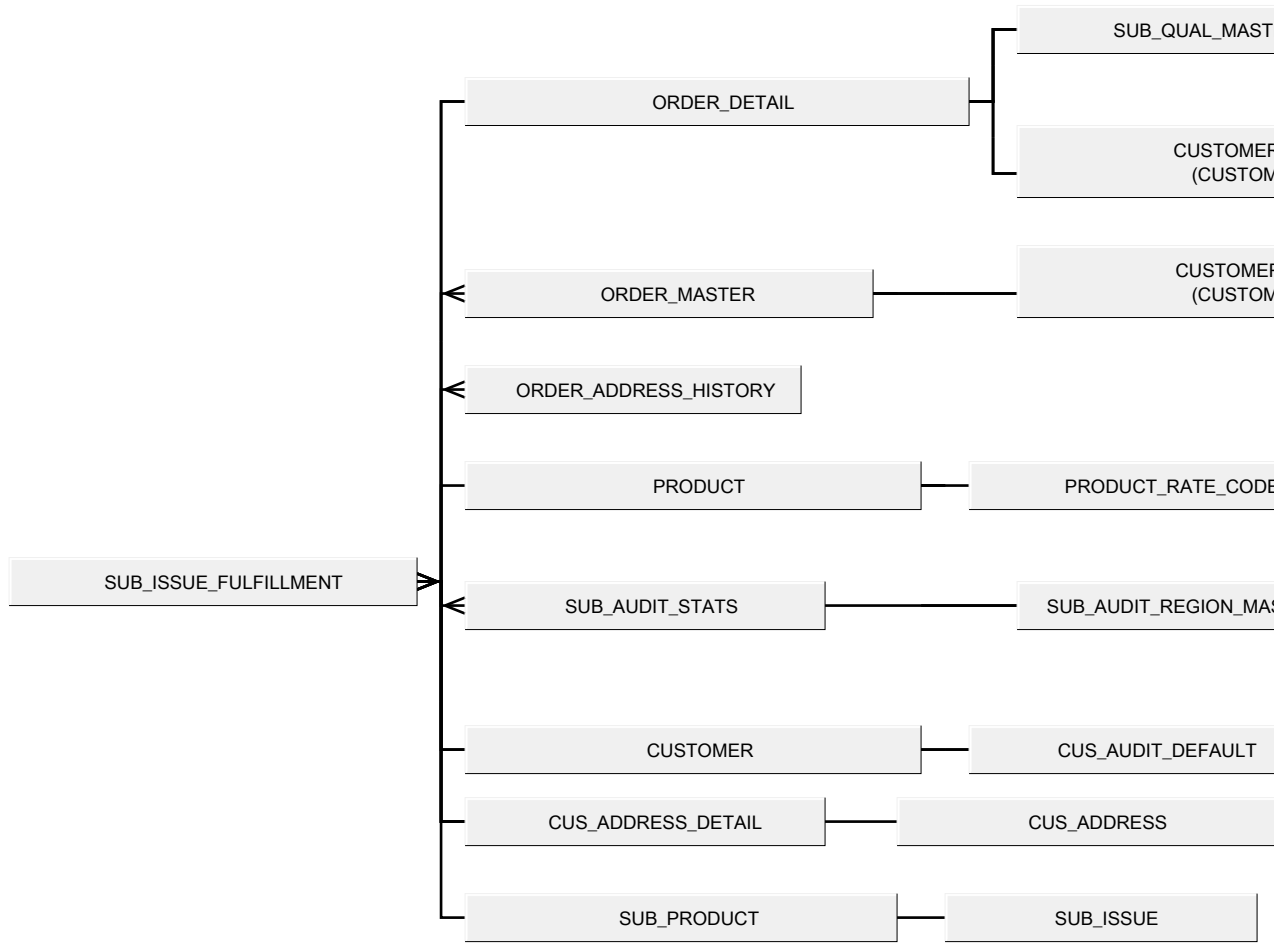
SUB_QUAL_MAST

ORDER_DETAIL

CUSTOMER
(CUSTOM

CUSTOMER
(CUSTOM

ORDER_MASTER

ORDER_ADDRESS_HISTORY

PRODUCT

PRODUCT_RATE_CODE

SUB_ISSUE_FULFILLMENT

SUB_AUDIT_STATS

SUB_AUDIT_REGION_MAS

CUSTOMER

CUS_AUDIT_DEFAULT

CUS_ADDRESS_DETAIL

CUS_ADDRESS

SUB_PRODUCT

SUB_ISSUE